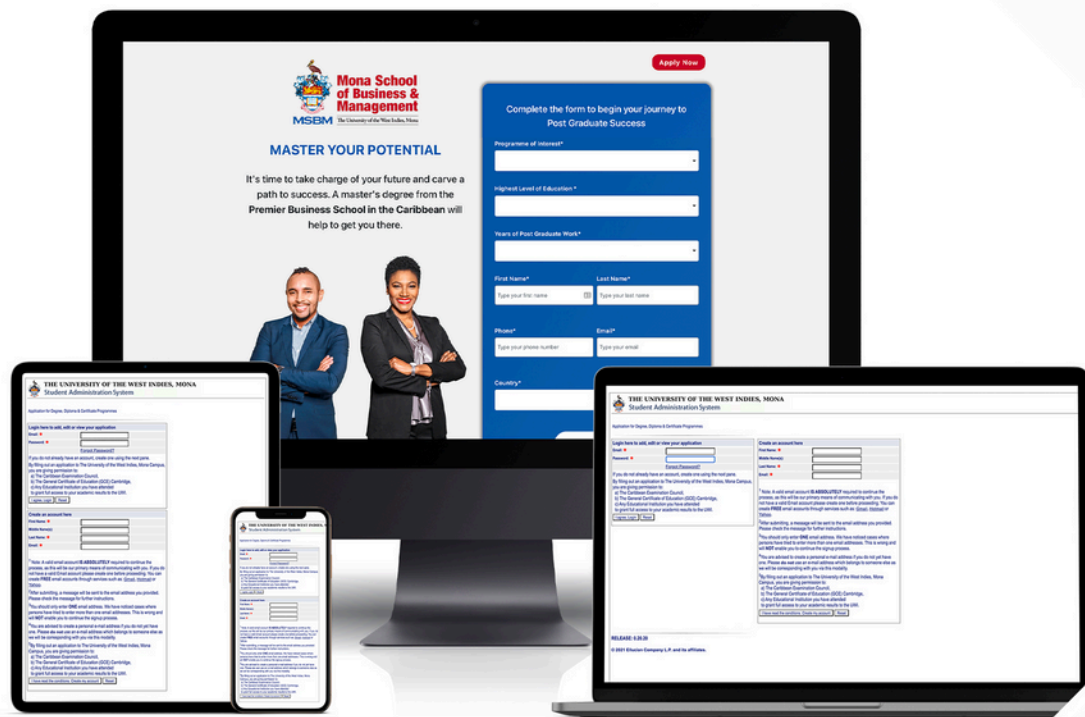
Apply Now

Mona School of Business & Management

MSBM The University of the West Indies, Mona

MASTER YOUR POTENTIAL

It's time to take charge of your future and carve a path to success. A master's degree from the Premier Business School in the Caribbean will help to get you there.

Complete the form to begin your journey to Post Graduate Success

Programme of Interest*

Highest Level of Education *

Years of Post Graduate Work*

First Name*

Type your first name

Last Name*

Type your last name

Phone*

Type your phone number

Email*

Type your email

Country*

THE UNIVERSITY OF THE WEST INDIES, MONA
Student Administration System

Application for Degree, Diploma & Certificate Programmes

Login here to add, edit or view your application

Email

Password

Forgot Password?

If you do not already have an account, create one using the next pane.

Create an account here

First Name

Middle Name(s)

Last Name

Email

RELEASE: 8.20.20

© 2021 Ellucian Company L.P. and its affiliates.